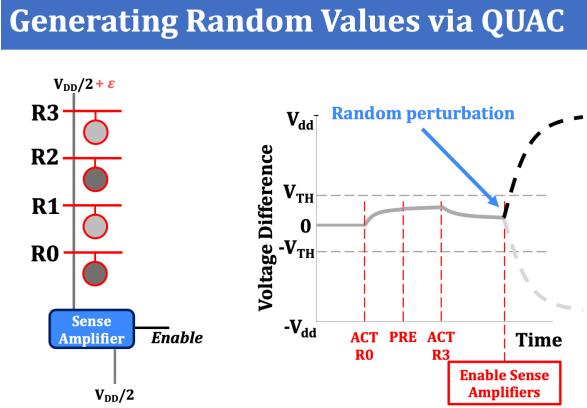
Generating Random Values via QUAC

$V_{DD}/2 + \varepsilon$

R3

R2

R1

R0

Sense Amplifier

Enable

$V_{DD}/2$

$V_{dd}$

Random perturbation

Voltage Difference

$V_{TH}$

0

$-V_{TH}$

$-V_{dd}$

ACT R0

PRE

ACT R3

Time

Enable Sense Amplifiers